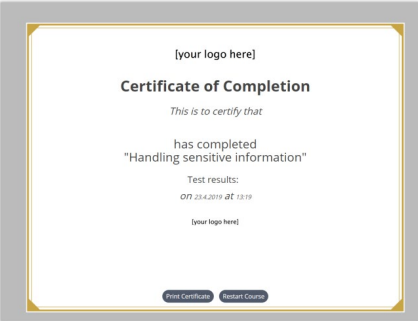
[your logo here]

Certificate of Completion

This is to certify that

has completed
"Handling sensitive information"

Test results:

on 23.4.2019 at 13:19

[your logo here]

Print Certificate Restart Course